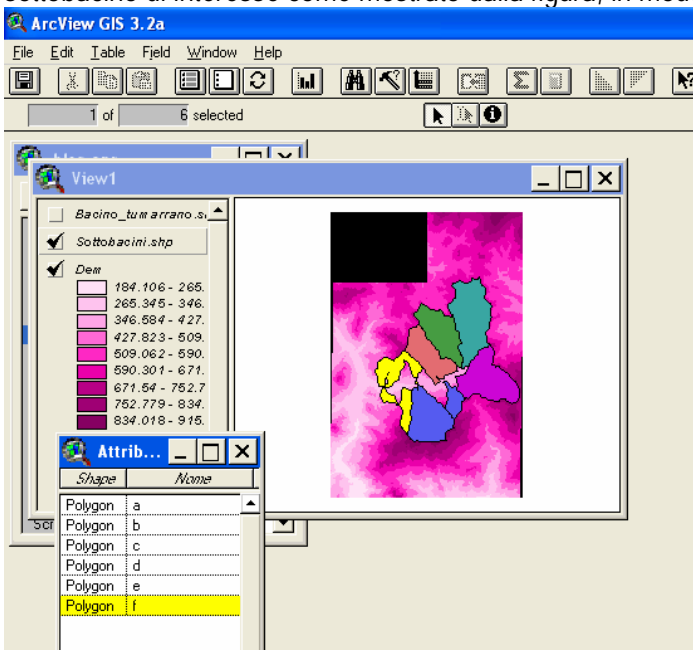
ArcView GIS 3.2a

File Edit Table Field Window Help

1 of 6 selected

View1

Bacino_tumarrano.s

Sottobacini.shp

Dem

184.106 - 265.

265.345 - 346.

346.584 - 427.

427.823 - 509.

509.062 - 590.

590.301 - 671.

671.54 - 752.7

752.779 - 834.

834.018 - 915.

Attrib...

| Shape | Name |
|---|---|
| Polygon | a |
| Polygon | b |
| Polygon | c |
| Polygon | d |
| Polygon | e |
| Polygon | f |

Scr